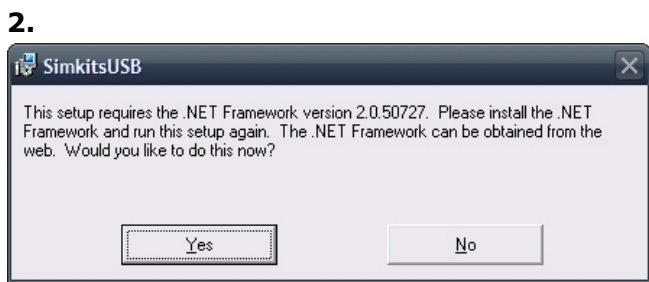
2.

SimkitsUSB

This setup requires the .NET Framework version 2.0.50727. Please install the .NET Framework and run this setup again. The .NET Framework can be obtained from the web. Would you like to do this now?

Yes

No